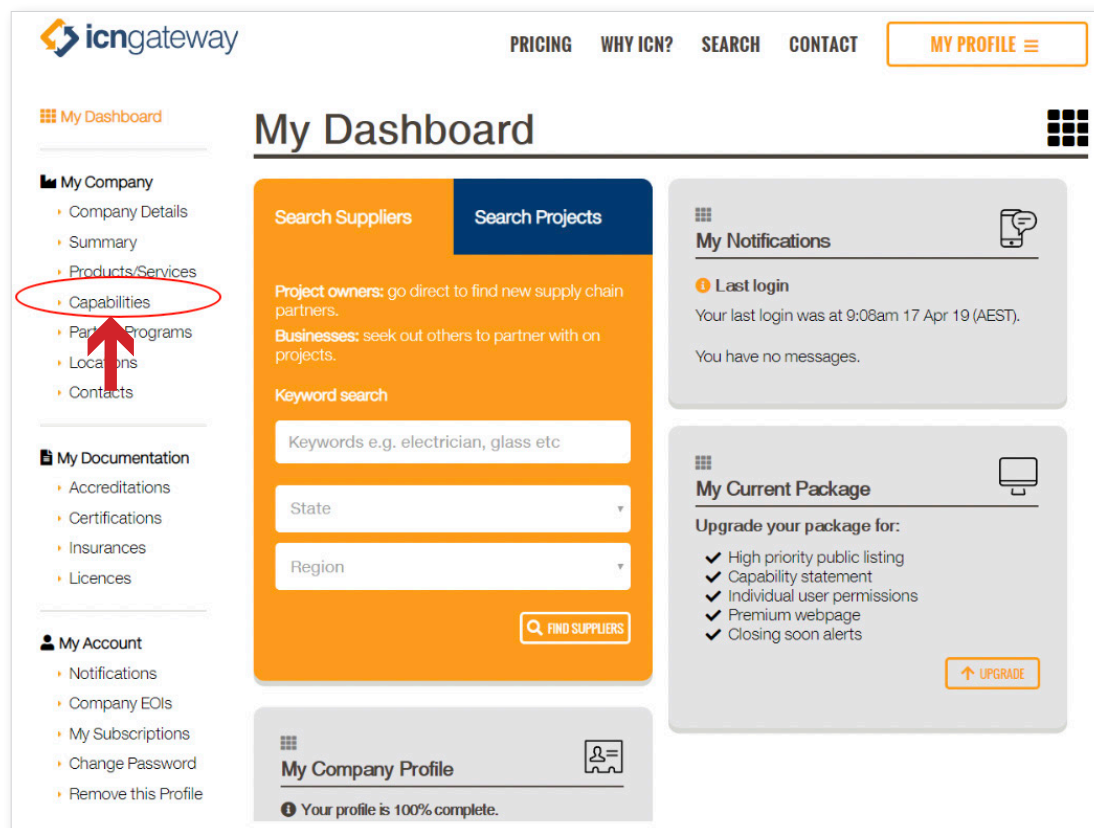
icngateway

PRICING WHY ICN? SEARCH CONTACT MY PROFILE

My Dashboard

My Company
Company Details
Summary
Products/Services
Capabilities
Partner Programs
Locations
Contacts

My Documentation
Accreditations
Certifications
Insurances
Licences

My Account
Notifications
Company EOIs
My Subscriptions
Change Password
Remove this Profile

My Dashboard

Search Suppliers
Search Projects

Project owners: go direct to find new supply chain partners.
Businesses: seek out others to partner with on projects.

Keyword search
Keywords e.g. electrician, glass etc
State
Region
FIND SUPPLIERS

My Company Profile
Your profile is 100% complete.

My Notifications
Last login
Your last login was at 9:08am 17 Apr 19 (AEST).

You have no messages.

My Current Package
Upgrade your package for:
High priority public listing
Capability statement
Individual user permissions
Premium webpage
Closing soon alerts
UPGRADE